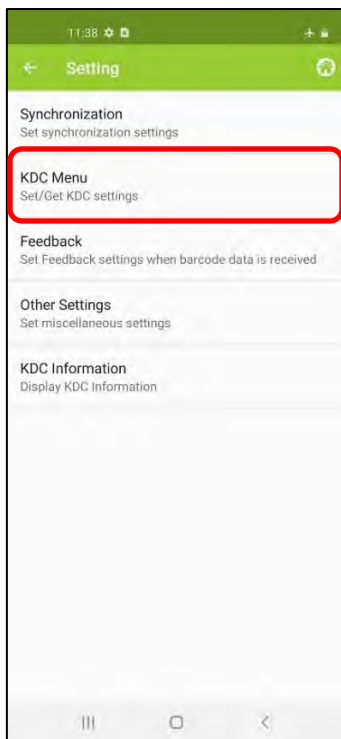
11:38

Setting

Synchronization
Set synchronization settings

KDC Menu
Set/Get KDC settings

Feedback
Set Feedback settings when barcode data is received

Other Settings
Set miscellaneous settings

KDC Information
Display KDC Information